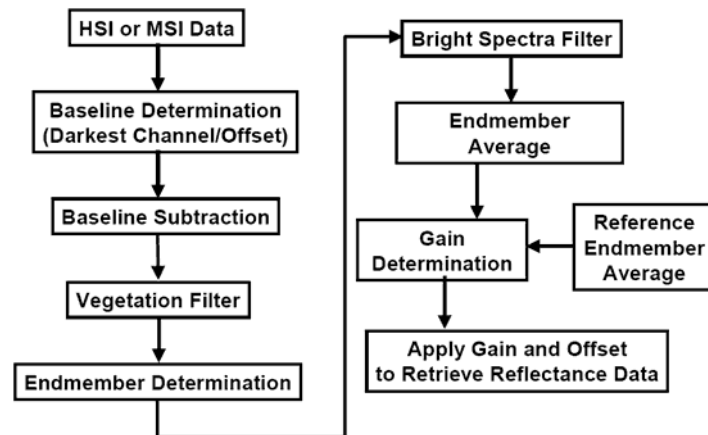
HSI or MSI Data

Baseline Determination (Darkest Channel/Offset)

Baseline Subtraction

Vegetation Filter

Endmember Determination

Bright Spectra Filter

Endmember Average

Gain Determination

Reference Endmember Average

Apply Gain and Offset to Retrieve Reflectance Data